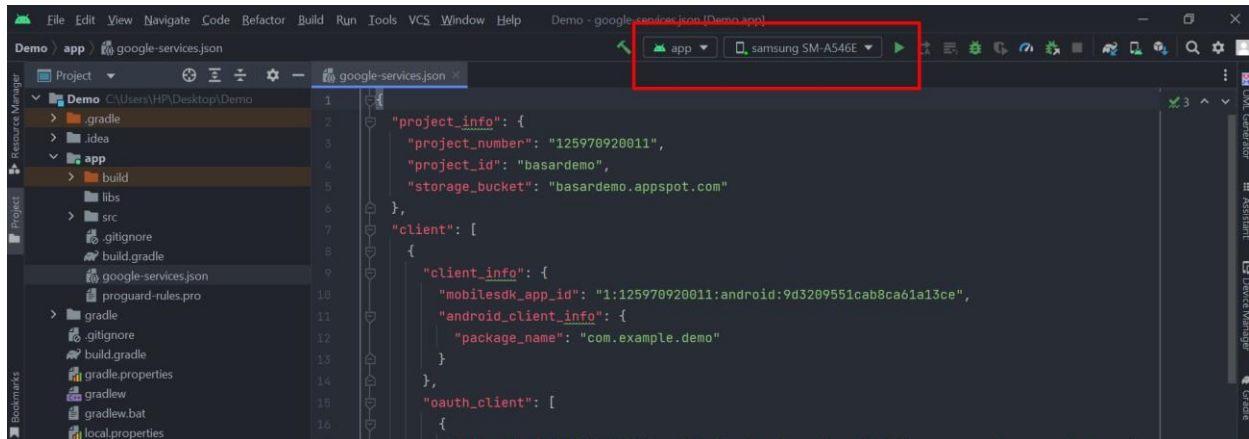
File Edit View Navigate Code Refactor Build Run Tools VCS Window Help Demo - google-services.json [Demo.app]

Demo 〉 app 〉 google-services.json

app ▾ samsung SM-A546E ▾

Project ▾

google-services.json ×

Demo C:\Users\HP\Desktop\Demo
.gradle
.idea
app
build
libs
src
.gitignore
build.gradle
google-services.json
proguard-rules.pro
gradle
.gitignore
build.gradle
gradle.properties
gradlew
gradlew.bat
local.properties

Resource Manager
Project
Bookmarks

1 {
2 "project_info": {
3 "project_number": "125970920011",
4 "project_id": "basardemo",
5 "storage_bucket": "basardemo.appspot.com"
6 },
7 "client": [
8 {
9 "client_info": {
10 "mobilesdk_app_id": "1:125970920011:android:9d3209551cab8ca61a13ce",
11 "android_client_info": {
12 "package_name": "com.example.demo"
13 }
14 },
15 "oauth_client": [
16 {

3 ^ v

UML Generator
Assistant
Device Manager
Gradle